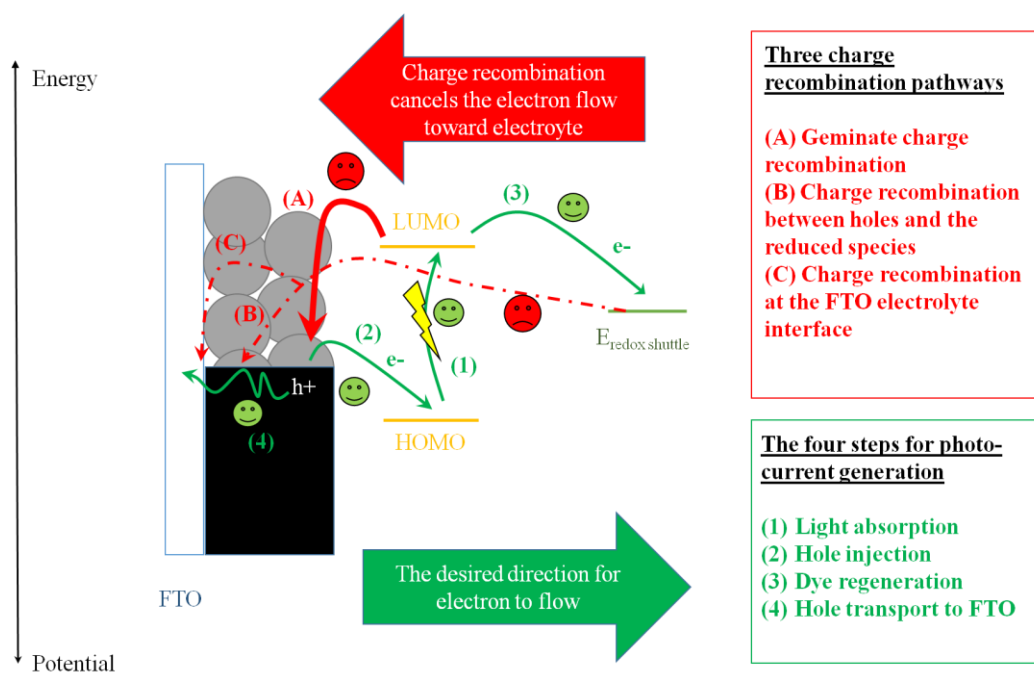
Energy

Charge recombination cancels the electron flow toward electroyte

Three charge recombination pathways

(A) Geminate charge recombination
(B) Charge recombination between holes and the reduced species
(C) Charge recombination at the FTO electrolyte interface

(A)

(C)

(B)

LUMO

(3)

e-

(2)

e-

(1)

$E_{redox\ shuttle}$

h+

(4)

HOMO

The four steps for photo-current generation

(1) Light absorption
(2) Hole injection
(3) Dye regeneration
(4) Hole transport to FTO

The desired direction for electron to flow

FTO

Potential